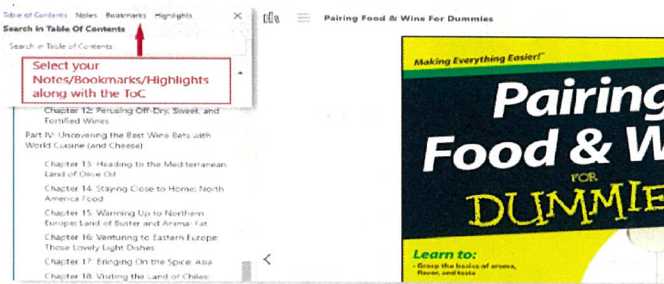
Table of Contents Notes Bookmarks Highlights ×

Search in Table Of Contents

Search in Table of Contents

Select your Notes/Bookmarks/Highlights along with the ToC

Chapter 12: Perusing Off-Dry, Sweet, and Fortified Wines

Part IV: Uncovering the Best Wine Bets with World Cuisine (and Cheese)

Chapter 13: Heading to the Mediterranean: Land of Olive Oil

Chapter 14: Staying Close to Home: North America Food

Chapter 15: Warming Up to Northern Europe: Land of Butter and Animal Fat

Chapter 16: Venturing to Eastern Europe: Those Lovely Light Dishes

Chapter 17: Bringing On the Spice: Asia

Chapter 18: Visiting the Land of Chiles

Pairing Food & Wine For Dummies

Making Everything Easier!

Pairing Food & W

FOR

DUMMIE

Learn to:

• Grasp the basics of aroma, flavor, and taste